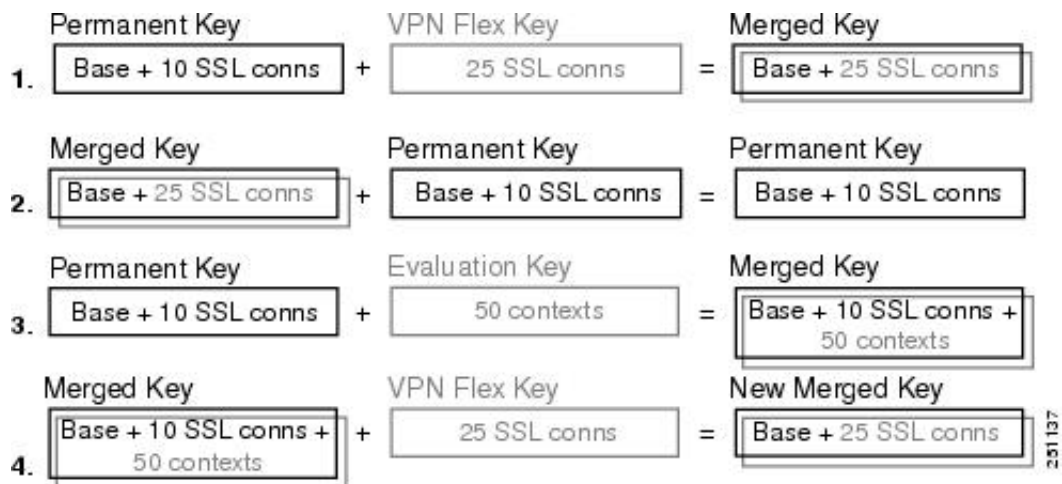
Permanent Key
1. Base + 10 SSL conns + VPN Flex Key 25 SSL conns = Merged Key Base + 25 SSL conns

Merged Key
2. Base + 25 SSL conns + Permanent Key Base + 10 SSL conns = Permanent Key Base + 10 SSL conns

Permanent Key
3. Base + 10 SSL conns + Evaluation Key 50 contexts = Merged Key Base + 10 SSL conns + 50 contexts

Merged Key
4. Base + 10 SSL conns + 50 contexts + VPN Flex Key 25 SSL conns = New Merged Key Base + 25 SSL conns

251137